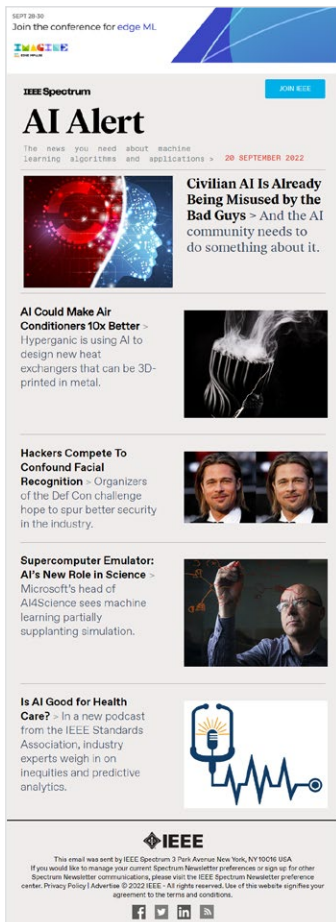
SEPT 28-30
Join the conference for edge ML

IMAGINE

IEEE Spectrum

JOIN IEEE

AI Alert

The news you need about machine learning algorithms and applications > 20 SEPTEMBER 2022

Civilian AI Is Already Being Misused by the Bad Guys > And the AI community needs to do something about it.

AI Could Make Air Conditioners 10x Better > Hyperganic is using AI to design new heat exchangers that can be 3D-printed in metal.

Hackers Compete To Confound Facial Recognition > Organizers of the Def Con challenge hope to spur better security in the industry.

Supercomputer Emulator: AI's New Role in Science > Microsoft's head of AI4Science sees machine learning partially supplanting simulation.

Is AI Good for Health Care? > In a new podcast from the IEEE Standards Association, industry experts weigh in on inequities and predictive analytics.

IEEE

This email was sent by IEEE Spectrum 3 Park Avenue New York, NY10016 USA
If you would like to manage your current Spectrum Newsletter preferences or sign-up for other Spectrum Newsletter communications, please visit the IEEE Spectrum Newsletter preference center. Privacy Policy | Advertise © 2022 IEEE - All rights reserved. Use of this website signifies your agreement to the terms and conditions.